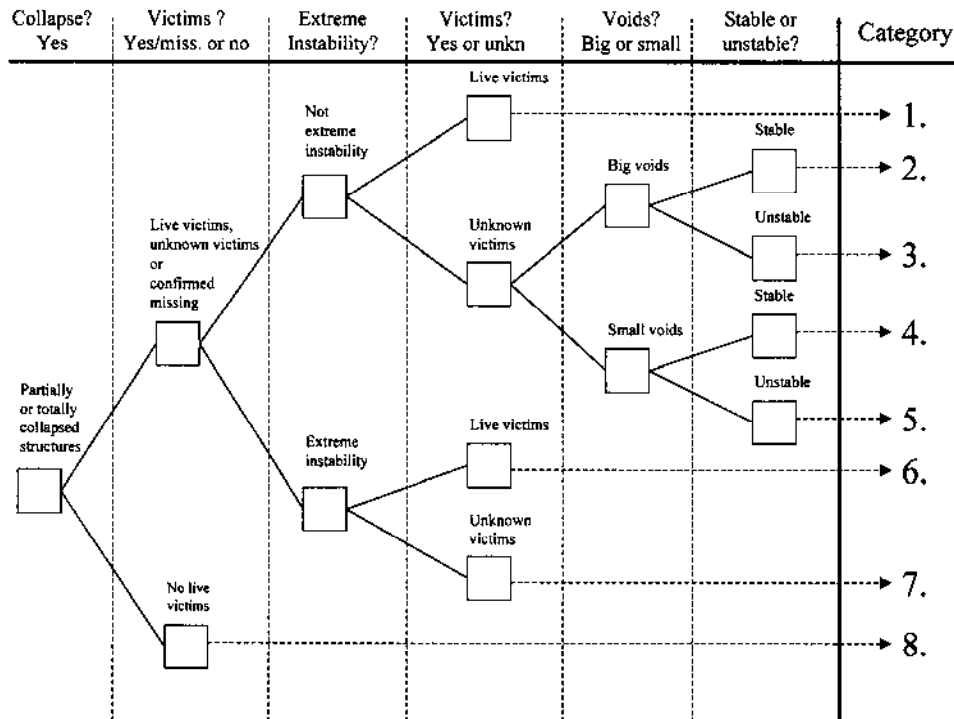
Collapse? Yes

Victims ? Yes/miss. or no

Extreme Instability?

Victims? Yes or unkn

Voids? Big or small

Stable or unstable?

Category

Partially or totally collapsed structures

Live victims, unknown victims or confirmed missing

No live victims

Not extreme instability

Extreme instability

Live victims

Unknown victims

Live victims

Unknown victims

Big voids

Small voids

Stable

Unstable

Stable

Unstable

1.

2.

3.

4.

5.

6.

7.

8.